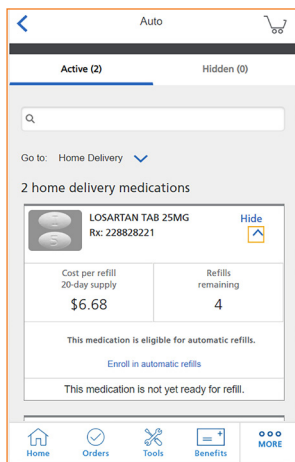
Auto

Active (2)

Hidden (0)

Go to: Home Delivery

2 home delivery medications

LOSARTAN TAB 25MG
Rx: 228828221

Hide

Cost per refill
20-day supply
$6.68

Refills remaining
4

This medication is eligible for automatic refills.

Enroll in automatic refills

This medication is not yet ready for refill.

Home

Orders

Tools

Benefits

MORE